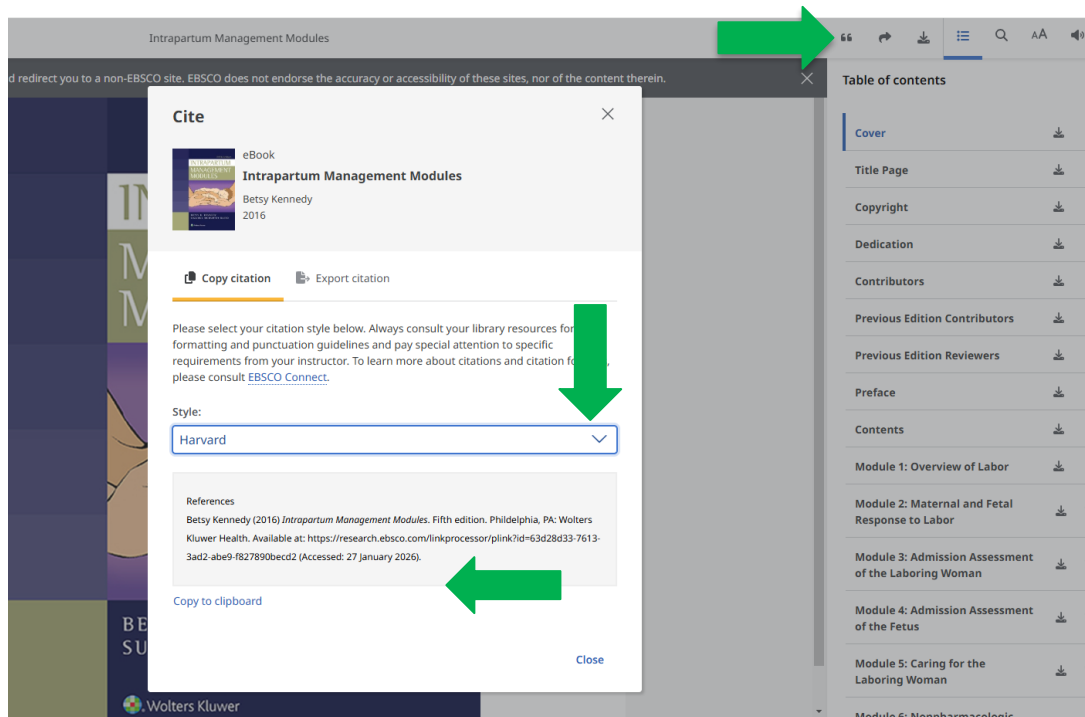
Intrapartum Management Modules

AA

d redirect you to a non-EBSCO site. EBSCO does not endorse the accuracy or accessibility of these sites, nor of the content therein.

Cite

eBook
Intrapartum Management Modules
Betsy Kennedy
2016

Copy citation
Export citation

Please select your citation style below. Always consult your library resources for formatting and punctuation guidelines and pay special attention to specific requirements from your instructor. To learn more about citations and citation fo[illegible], please consult EBSCO Connect.

Style:
Harvard

References
Betsy Kennedy (2016) *Intrapartum Management Modules*. Fifth edition. Phildelphia, PA: Wolters Kluwer Health. Available at: https://research.ebsco.com/linkprocessor/plink?id=63d28d33-7613-3ad2-abe9-f827890becd2 (Accessed: 27 January 2026).

Copy to clipboard

Close

Wolters Kluwer

Table of contents
Cover
Title Page
Copyright
Dedication
Contributors
Previous Edition Contributors
Previous Edition Reviewers
Preface
Contents
Module 1: Overview of Labor
Module 2: Maternal and Fetal Response to Labor
Module 3: Admission Assessment of the Laboring Woman
Module 4: Admission Assessment of the Fetus
Module 5: Caring for the Laboring Woman
Module 6: Nonpharmacologic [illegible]